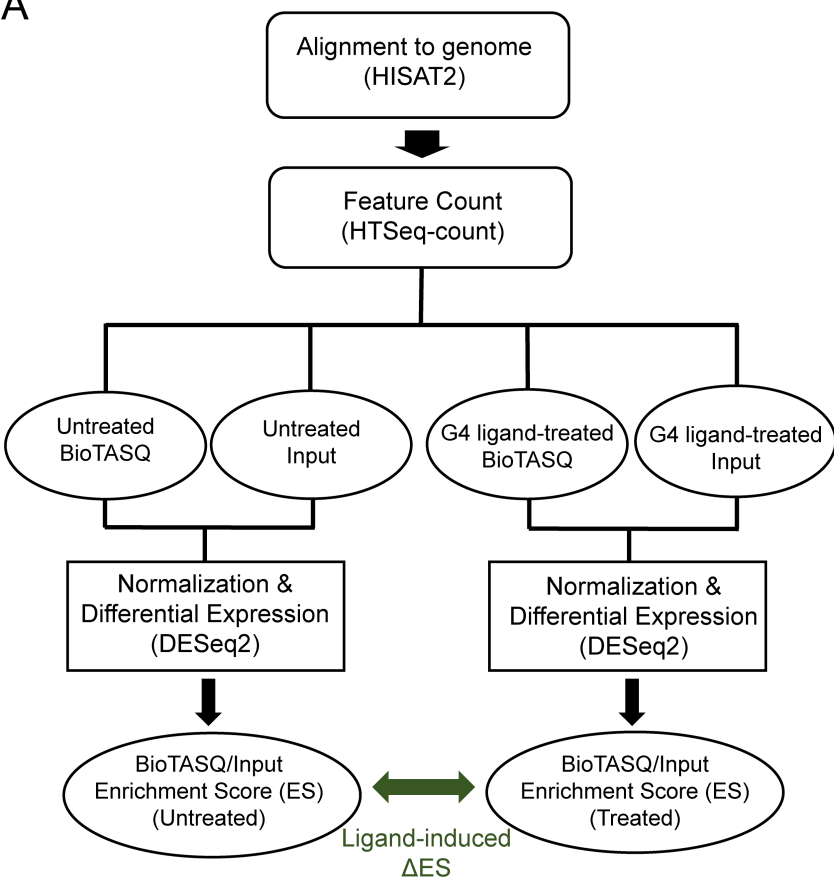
A

Alignment to genome (HISAT2)

Feature Count (HTSeq-count)

Untreated BioTASQ

Untreated Input

G4 ligand-treated BioTASQ

G4 ligand-treated Input

Normalization & Differential Expression (DESeq2)

Normalization & Differential Expression (DESeq2)

BioTASQ/Input Enrichment Score (ES) (Untreated)

BioTASQ/Input Enrichment Score (ES) (Treated)

Ligand-induced ΔES